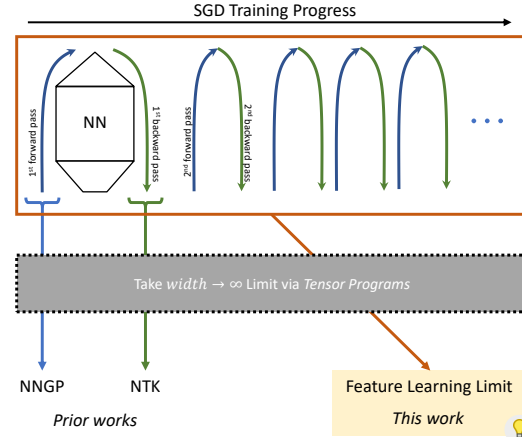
SGD Training Progress

$1^{st}$ forward pass

NN

$1^{st}$ backward pass

$2^{nd}$ forward pass

$2^{nd}$ backward pass

...

Take $width \to \infty$ Limit via *Tensor Programs*

NNGP

NTK

*Prior works*

Feature Learning Limit

*This work*